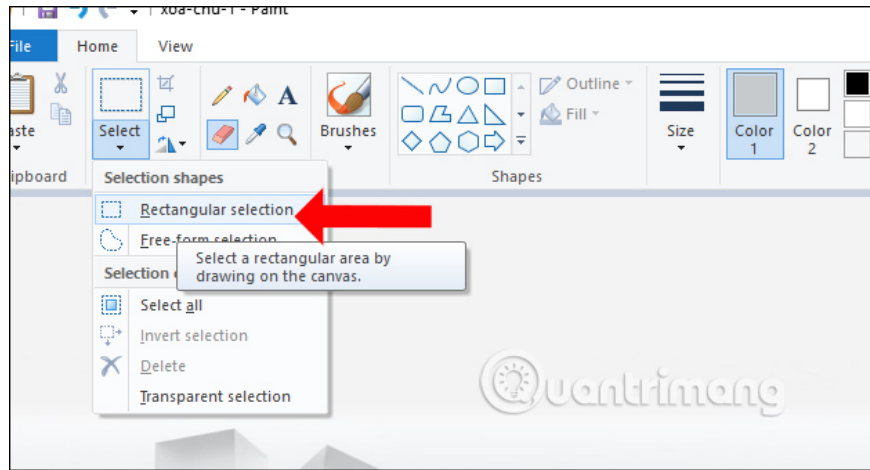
xoa-chu-1 - Paint

File
Home
View

aste
ipboard

Select

Brushes

Outline
Fill

Shapes

Size

Color 1

Color 2

Selection shapes
Rectangular selection
Free-form selection
Selection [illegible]
Select a rectangular area by drawing on the canvas.
Select all
Invert selection
Delete
Transparent selection

Quantrimang